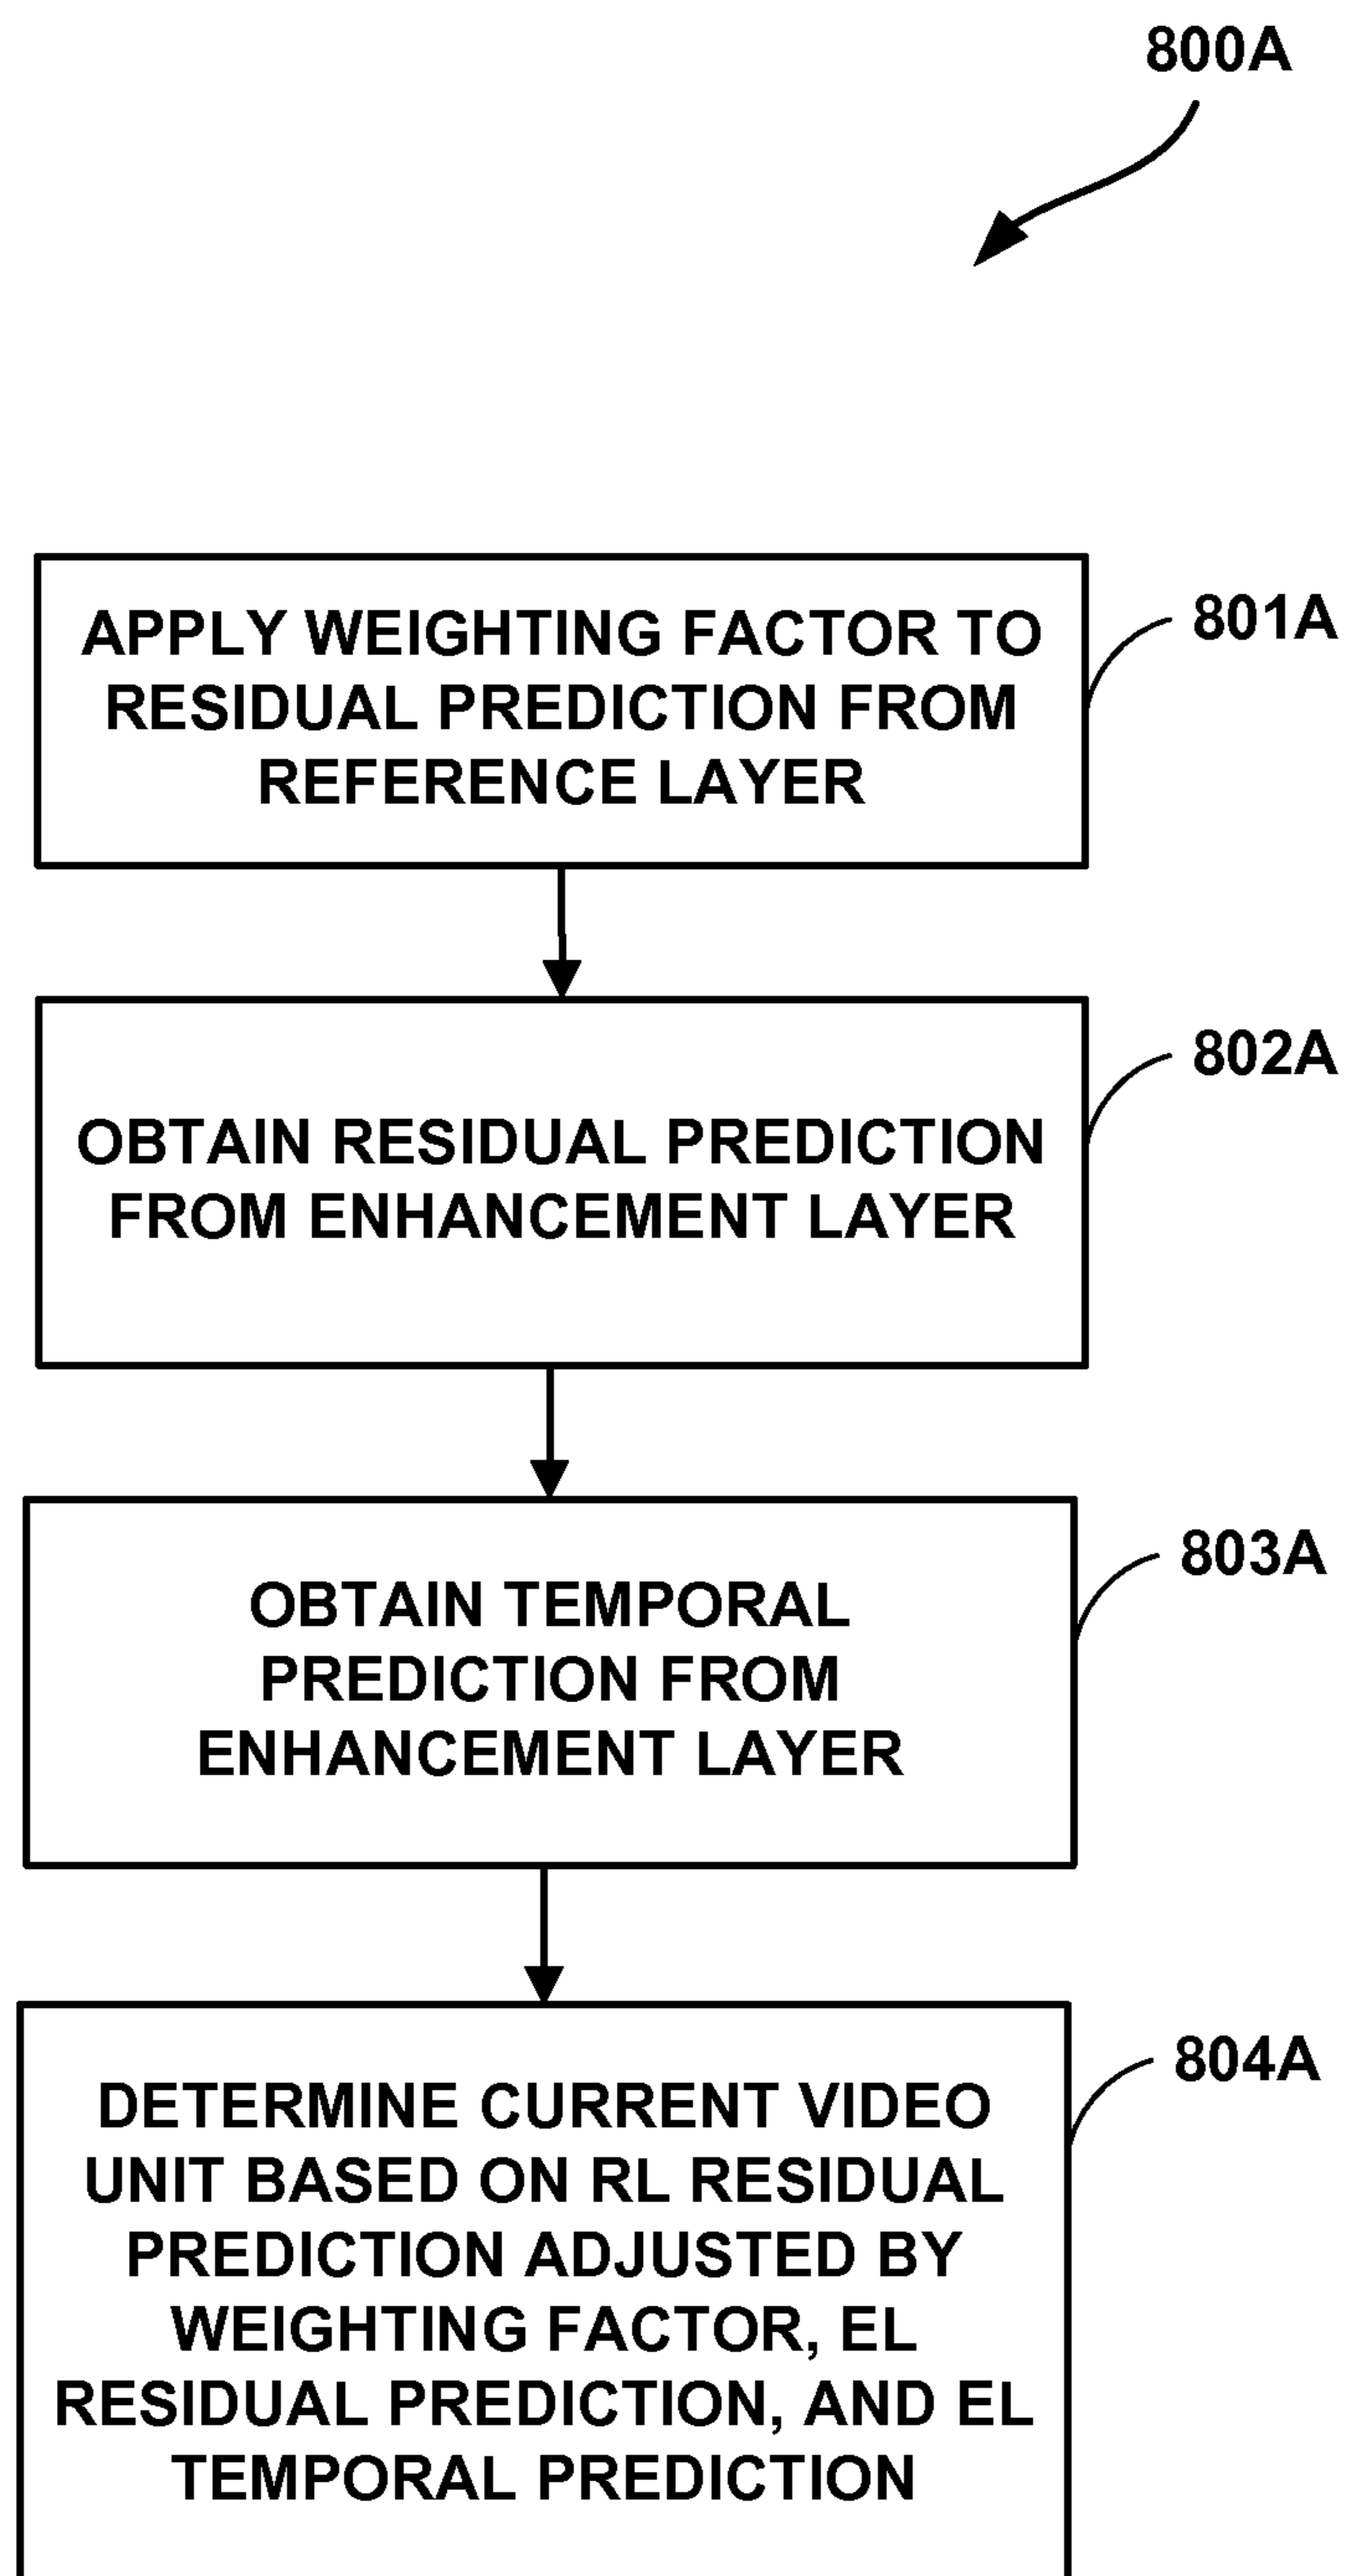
800A

APPLY WEIGHTING FACTOR TO RESIDUAL PREDICTION FROM REFERENCE LAYER

801A

OBTAIN RESIDUAL PREDICTION FROM ENHANCEMENT LAYER

802A

OBTAIN TEMPORAL PREDICTION FROM ENHANCEMENT LAYER

803A

DETERMINE CURRENT VIDEO UNIT BASED ON RL RESIDUAL PREDICTION ADJUSTED BY WEIGHTING FACTOR, EL RESIDUAL PREDICTION, AND EL TEMPORAL PREDICTION

804A